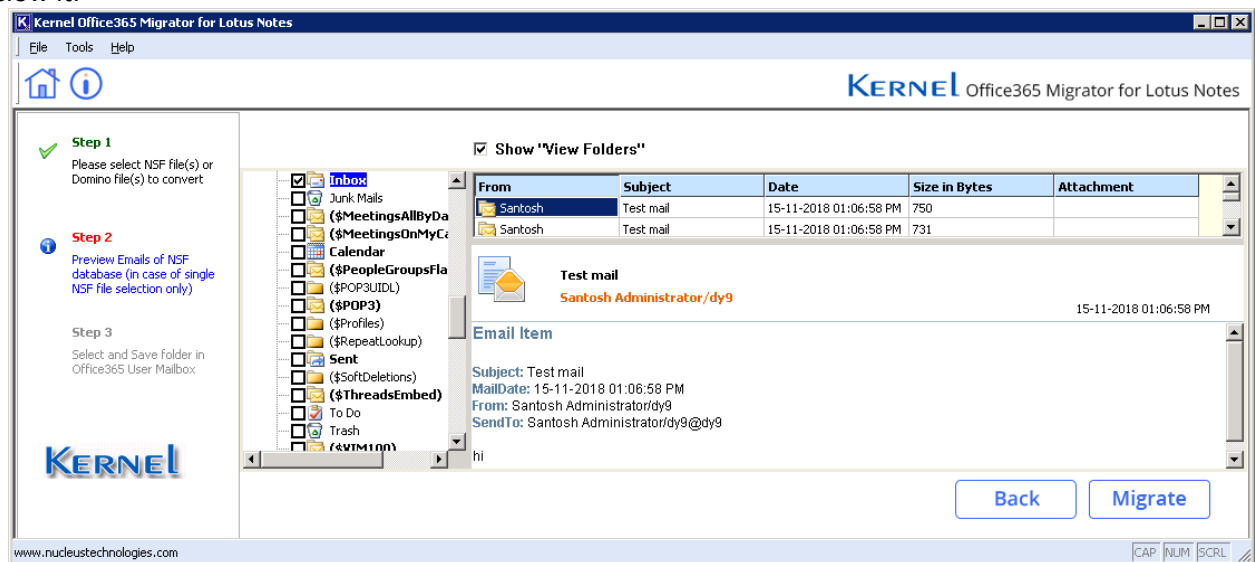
Kernel Office365 Migrator for Lotus Notes

File Tools Help

KERNEL Office365 Migrator for Lotus Notes

Step 1
Please select NSF file(s) or Domino file(s) to convert

Step 2
Preview Emails of NSF database (in case of single NSF file selection only)

Step 3
Select and Save folder in Office365 User Mailbox

KERNEL

Show "View Folders"

Inbox
Junk Mails
($MeetingsAllByDa
($MeetingsOnMyCa
Calendar
($PeopleGroupsFla
($POP3UIDL)
($POP3)
($Profiles)
($RepeatLookup)
Sent
($SoftDeletions)
($ThreadsEmbed)
To Do
Trash
($VIM100)

| From | Subject | Date | Size in Bytes | Attachment |
|---|---|---|---|---|
| Santosh | Test mail | 15-11-2018 01:06:58 PM | 750 | |
| Santosh | Test mail | 15-11-2018 01:06:58 PM | 731 | |

Test mail
Santosh Administrator/dy9
15-11-2018 01:06:58 PM

Email Item

Subject: Test mail
MailDate: 15-11-2018 01:06:58 PM
From: Santosh Administrator/dy9
SendTo: Santosh Administrator/dy9@dy9

hi

Back Migrate

www.nucleustechnologies.com
CAP NUM SCRL